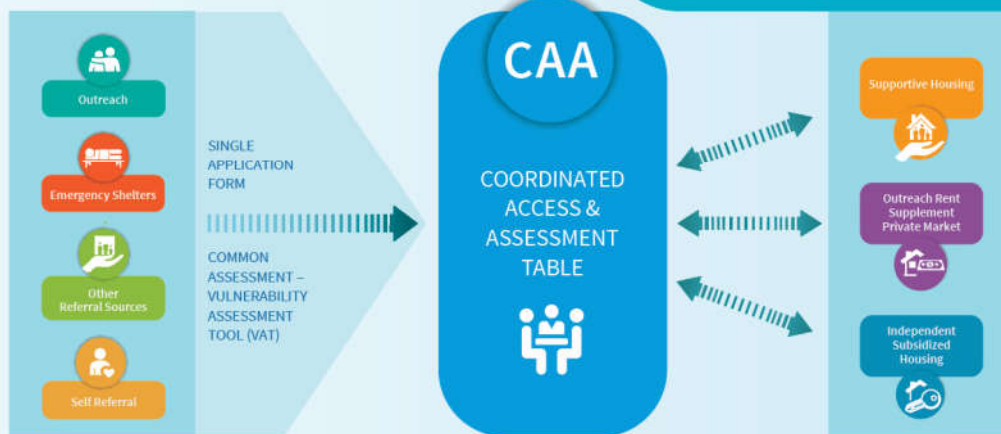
Outreach

Emergency Shelters

Other Referral Sources

Self Referral

SINGLE APPLICATION FORM

COMMON ASSESSMENT – VULNERABILITY ASSESSMENT TOOL (VAT)

CAA

COORDINATED ACCESS & ASSESSMENT TABLE

Supportive Housing

Outreach Rent Supplement Private Market

Independent Subsidized Housing